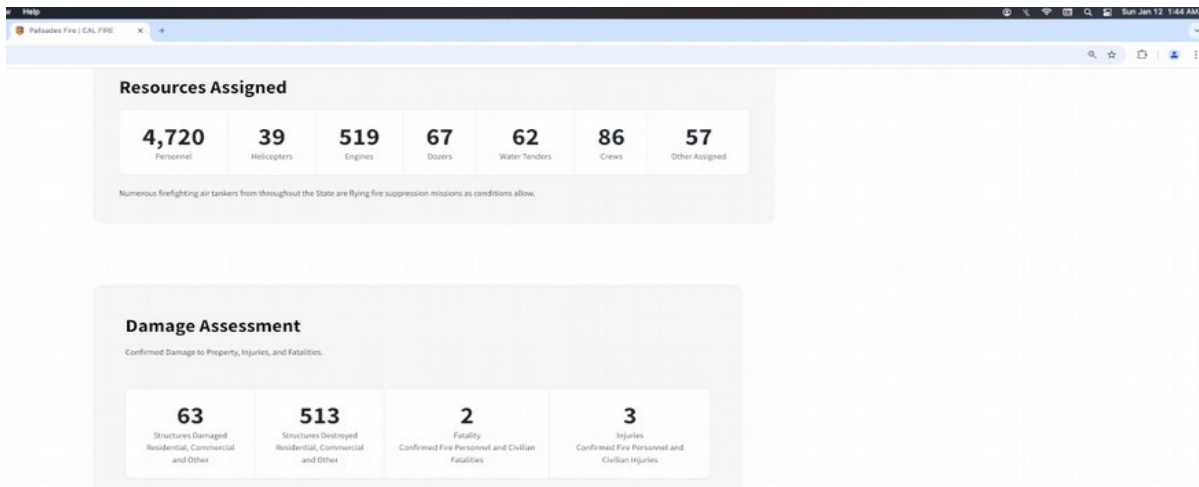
Help

Sun Jan 12 1:44 AM

Palisades Fire | CAL FIRE

Resources Assigned

| 4,720 | 39 | 519 | 67 | 62 | 86 | 57 |
|---|---|---|---|---|---|---|
| Personnel | Helicopters | Engines | Dozers | Water Tenders | Crews | Other Assigned |

Numerous firefighting air tankers from throughout the State are flying fire suppression missions as conditions allow.

Damage Assessment

Confirmed Damage to Property, Injuries, and Fatalities.

| 63 | 513 | 2 | 3 |
|---|---|---|---|
| Structures Damaged Residential, Commercial and Other | Structures Destroyed Residential, Commercial and Other | Fatality Confirmed Fire Personnel and Civilian Fatalities | Injuries Confirmed Fire Personnel and Civilian Injuries |